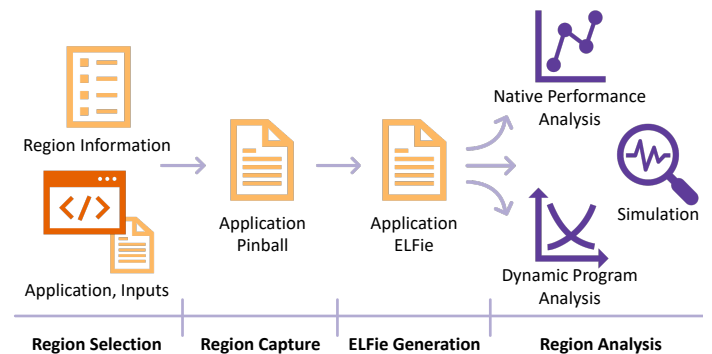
Region Information

Application, Inputs

Application Pinball

Application ELFie

Native Performance Analysis

Simulation

Dynamic Program Analysis

Region Selection

Region Capture

ELFie Generation

Region Analysis